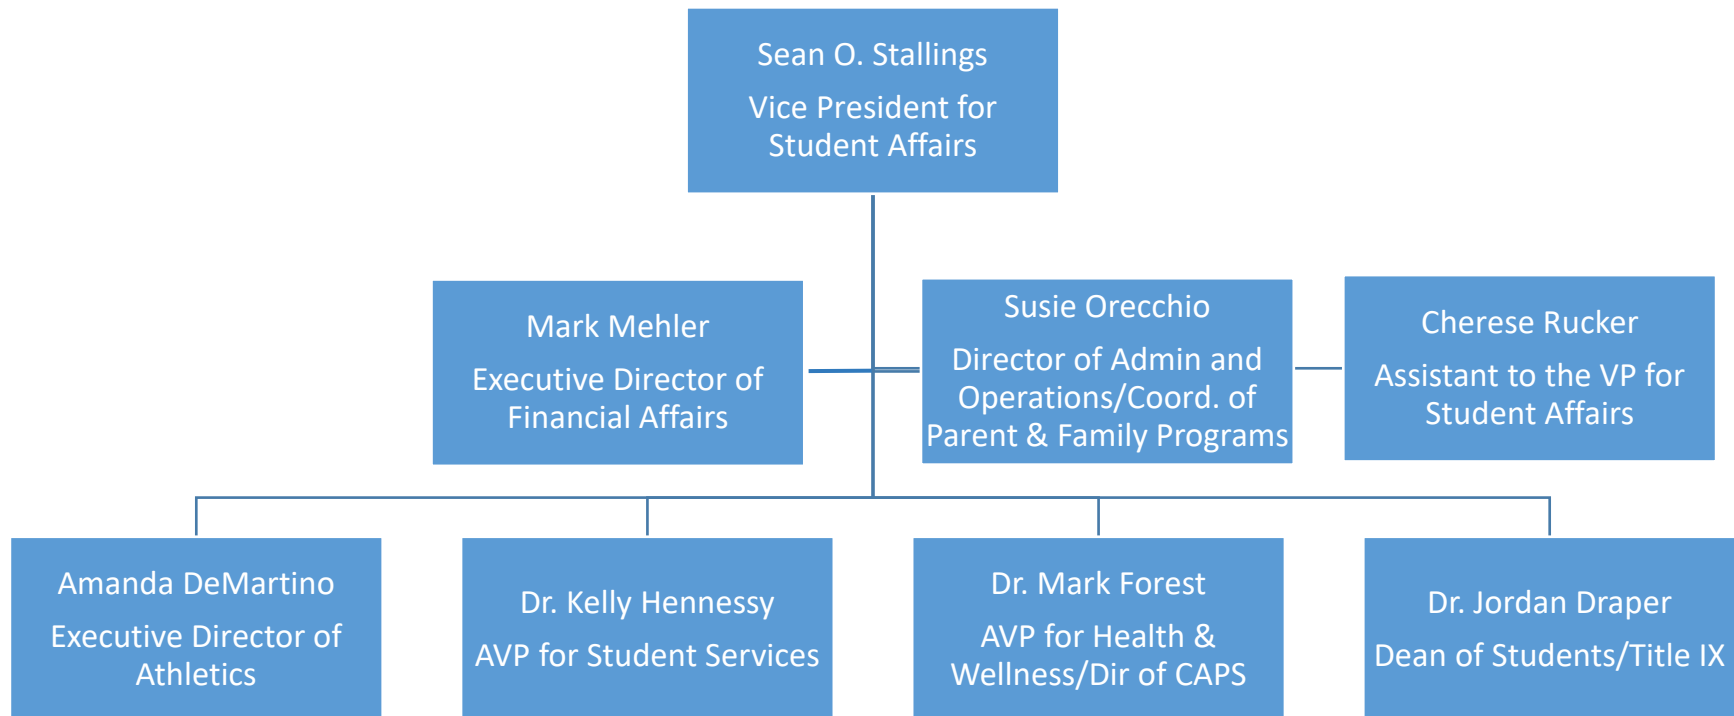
Sean O. Stallings

Vice President for Student Affairs

Mark Mehler

Executive Director of Financial Affairs

Susie Orecchio

Director of Admin and Operations/Coord. of Parent & Family Programs

Cherese Rucker

Assistant to the VP for Student Affairs

Amanda DeMartino

Executive Director of Athletics

Dr. Kelly Hennessy

AVP for Student Services

Dr. Mark Forest

AVP for Health & Wellness/Dir of CAPS

Dr. Jordan Draper

Dean of Students/Title IX